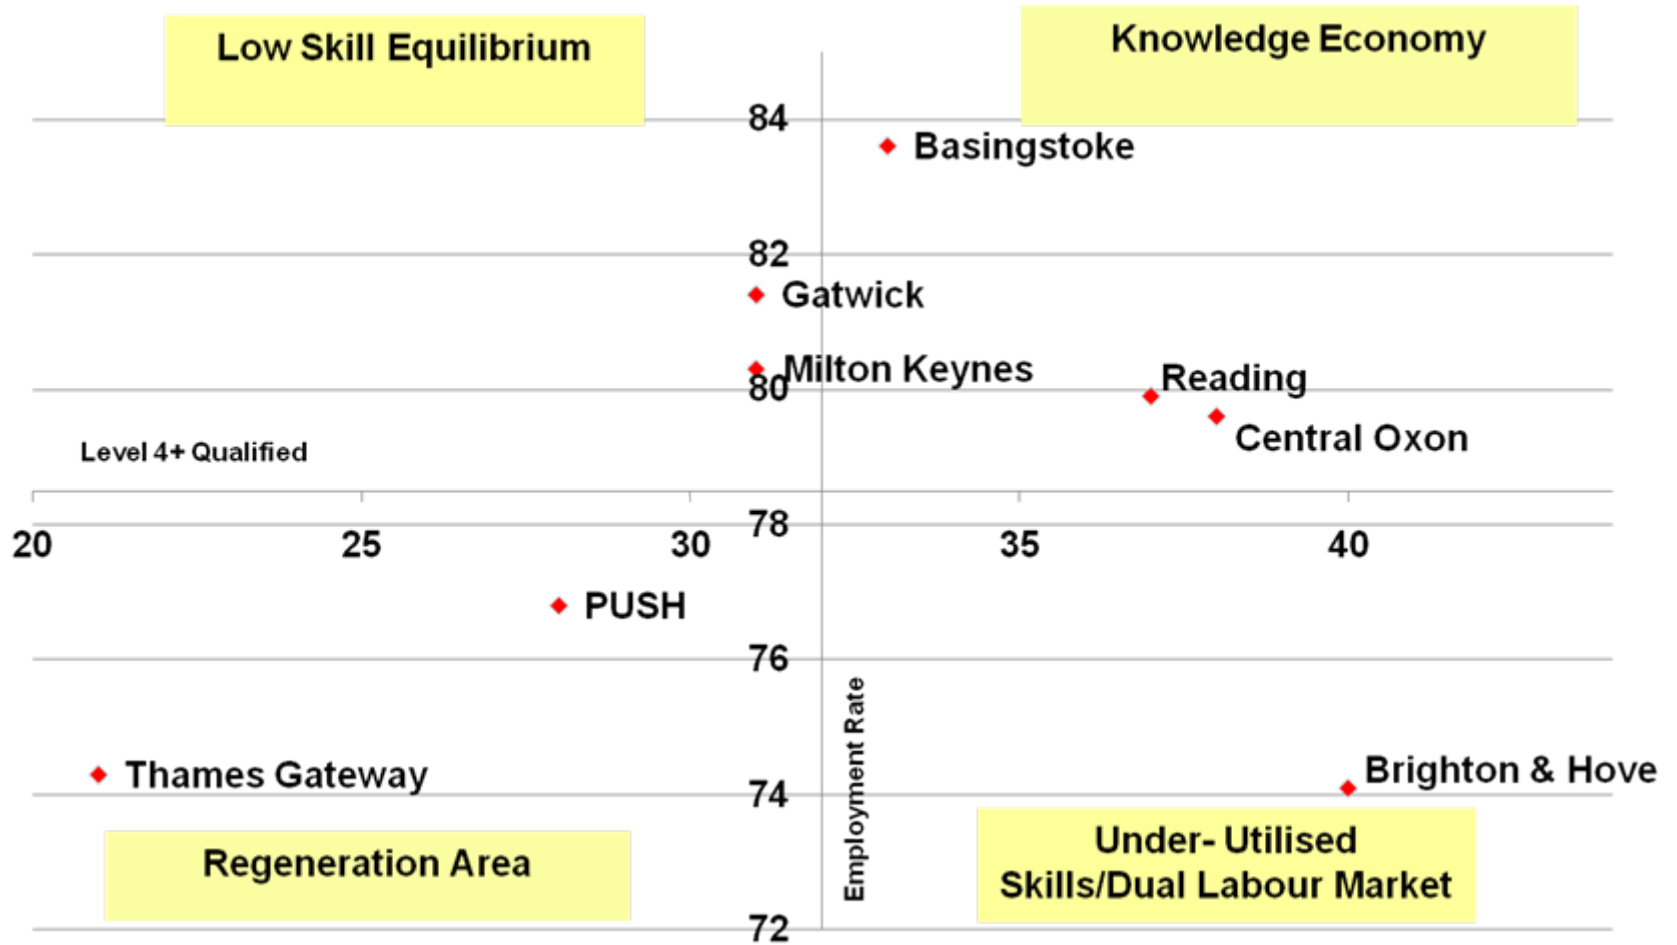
Low Skill Equilibrium

Knowledge Economy

84

Basingstoke

82

Gatwick

Milton Keynes

80

Reading

Central Oxon

Level 4+ Qualified

20

25

30

78

35

40

PUSH

76

Employment Rate

Thames Gateway

Brighton & Hove

74

Regeneration Area

Under- Utilised Skills/Dual Labour Market

72